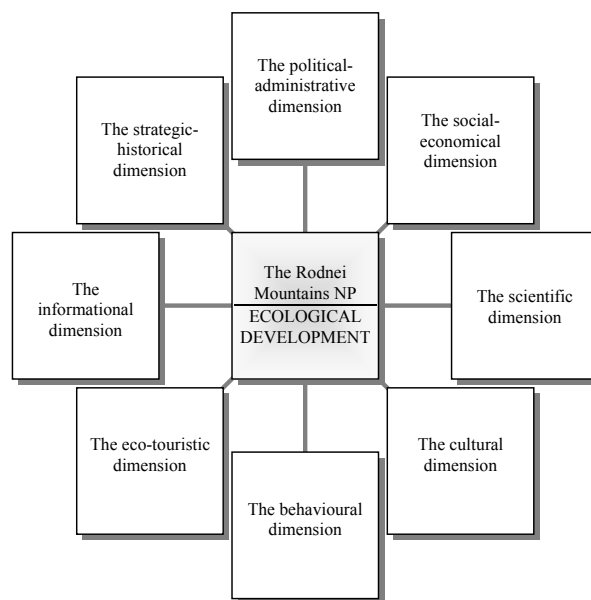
The political-administrative dimension

The strategic-historical dimension

The social-economical dimension

The informational dimension

The Rodnei Mountains NP
ECOLOGICAL DEVELOPMENT

The scientific dimension

The eco-touristic dimension

The cultural dimension

The behavioural dimension